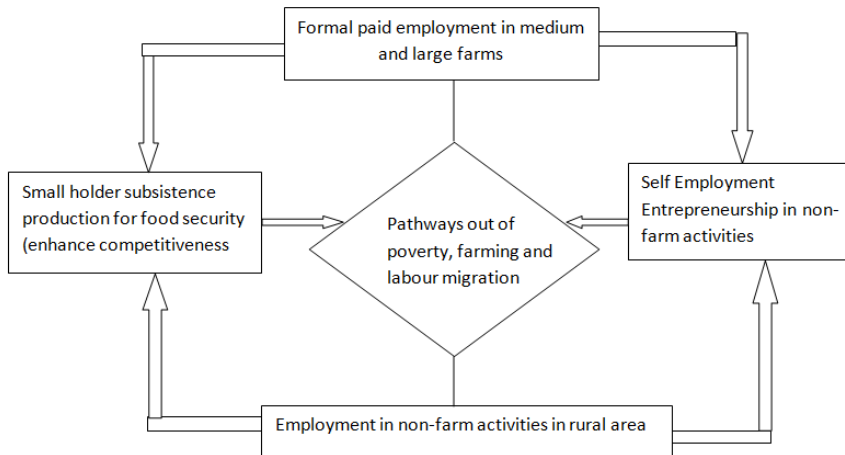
Formal paid employment in medium and large farms

Small holder subsistence production for food security (enhance competitiveness

Pathways out of poverty, farming and labour migration

Self Employment Entrepreneurship in non-farm activities

Employment in non-farm activities in rural area